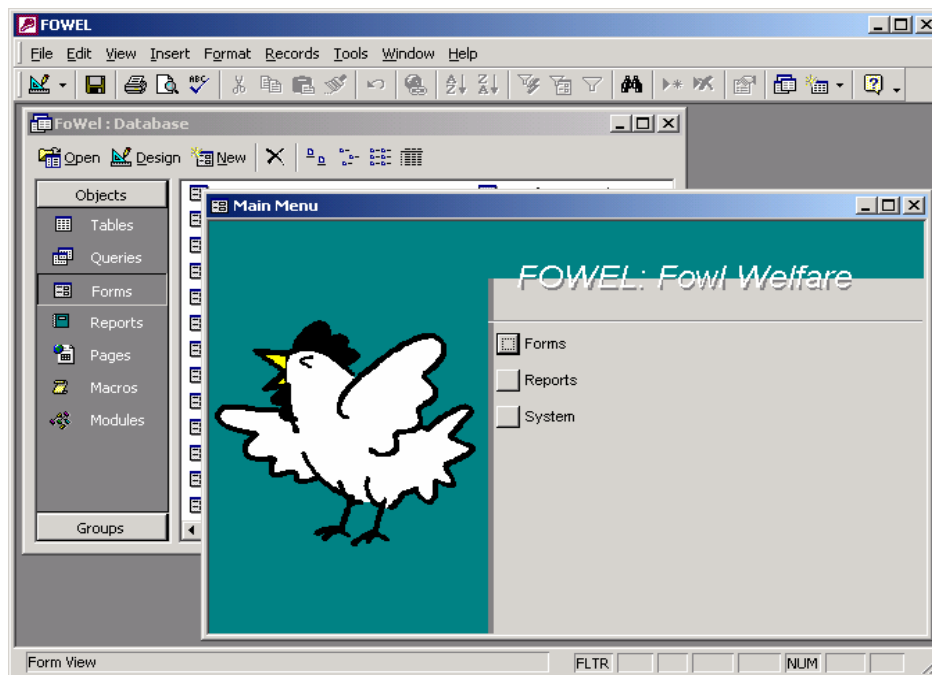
FOWEL

File Edit View Insert Format Records Tools Window Help

FoWel : Database

Open Design New

Objects
Tables
Queries
Forms
Reports
Pages
Macros
Modules
Groups

Main Menu

FOWEL: Fowl Welfare

Forms
Reports
System

Form View

FLTR

NUM